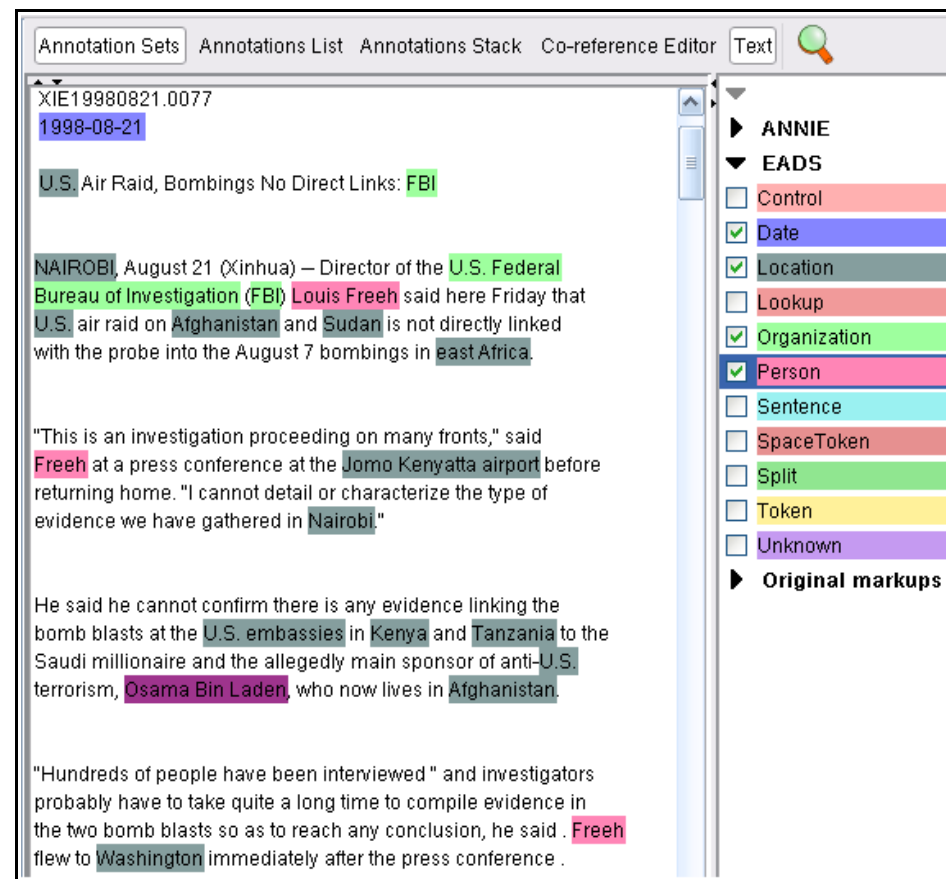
Annotation Sets | Annotations List | Annotations Stack | Co-reference Editor | Text

XIE19980821.0077
1998-08-21

U.S. Air Raid, Bombings No Direct Links: FBI

NAIROBI, August 21 (Xinhua) -- Director of the U.S. Federal Bureau of Investigation (FBI) Louis Freeh said here Friday that U.S. air raid on Afghanistan and Sudan is not directly linked with the probe into the August 7 bombings in east Africa.

"This is an investigation proceeding on many fronts," said Freeh at a press conference at the Jomo Kenyatta airport before returning home. "I cannot detail or characterize the type of evidence we have gathered in Nairobi."

He said he cannot confirm there is any evidence linking the bomb blasts at the U.S. embassies in Kenya and Tanzania to the Saudi millionaire and the allegedly main sponsor of anti-U.S. terrorism, Osama Bin Laden, who now lives in Afghanistan.

"Hundreds of people have been interviewed " and investigators probably have to take quite a long time to compile evidence in the two bomb blasts so as to reach any conclusion, he said . Freeh flew to Washington immediately after the press conference .

ANNIE
EADS
Control
Date
Location
Lookup
Organization
Person
Sentence
SpaceToken
Split
Token
Unknown
Original markups